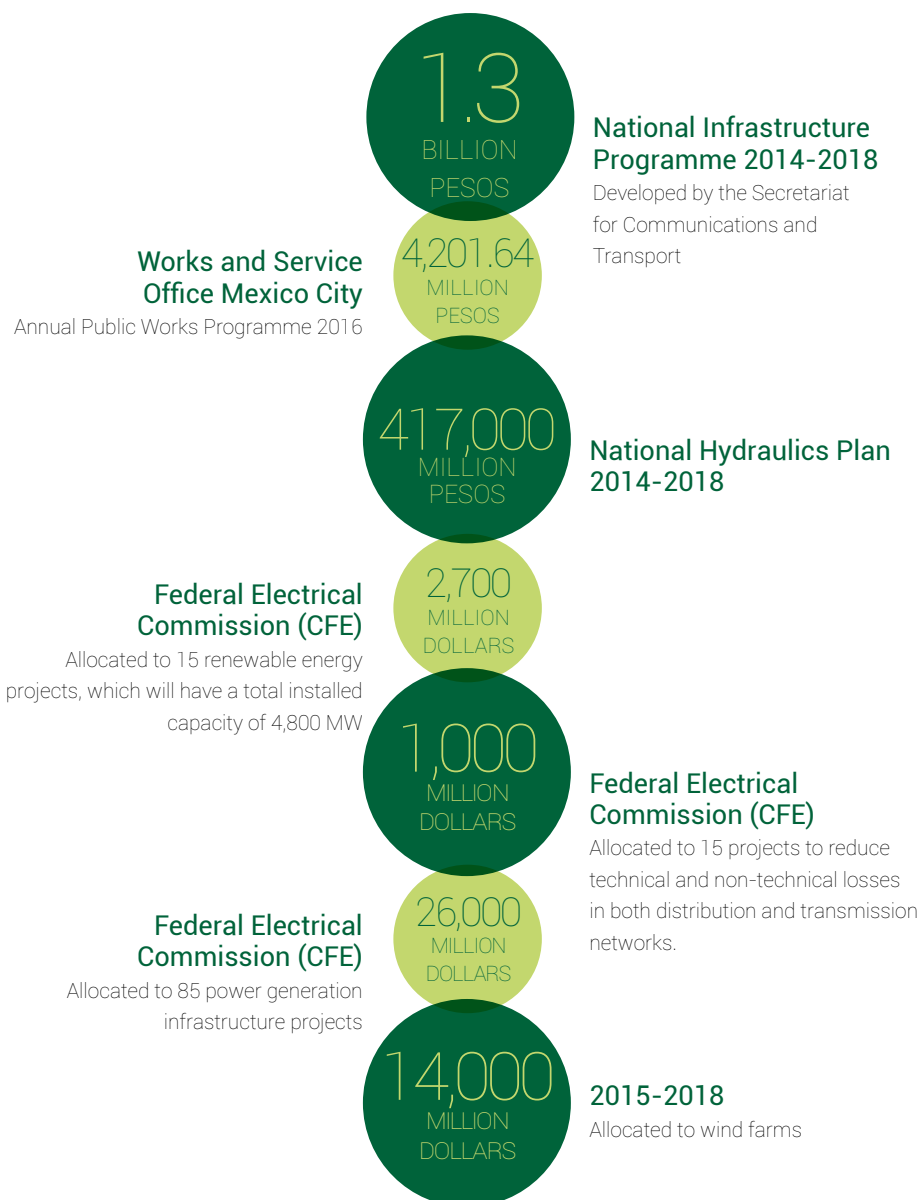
1.3
BILLION
PESOS

National Infrastructure Programme 2014-2018
Developed by the Secretariat for Communications and Transport

4,201.64
MILLION
PESOS

Works and Service Office Mexico City
Annual Public Works Programme 2016

417,000
MILLION
PESOS

National Hydraulics Plan 2014-2018

2,700
MILLION
DOLLARS

Federal Electrical Commission (CFE)
Allocated to 15 renewable energy projects, which will have a total installed capacity of 4,800 MW

1,000
MILLION
DOLLARS

Federal Electrical Commission (CFE)
Allocated to 15 projects to reduce technical and non-technical losses in both distribution and transmission networks.

26,000
MILLION
DOLLARS

Federal Electrical Commission (CFE)
Allocated to 85 power generation infrastructure projects

14,000
MILLION
DOLLARS

2015-2018
Allocated to wind farms